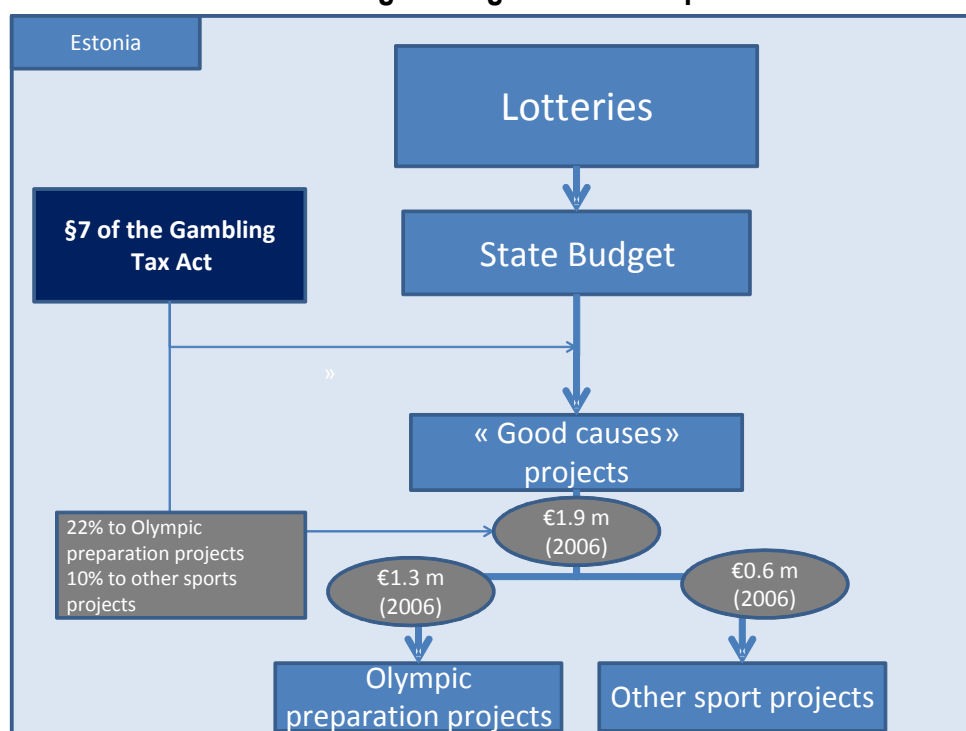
Estonia

Lotteries

§7 of the Gambling Tax Act

State Budget

»

« Good causes» projects

22% to Olympic preparation projects
10% to other sports projects

€1.9 m (2006)

€1.3 m (2006)

€0.6 m (2006)

Olympic preparation projects

Other sport projects